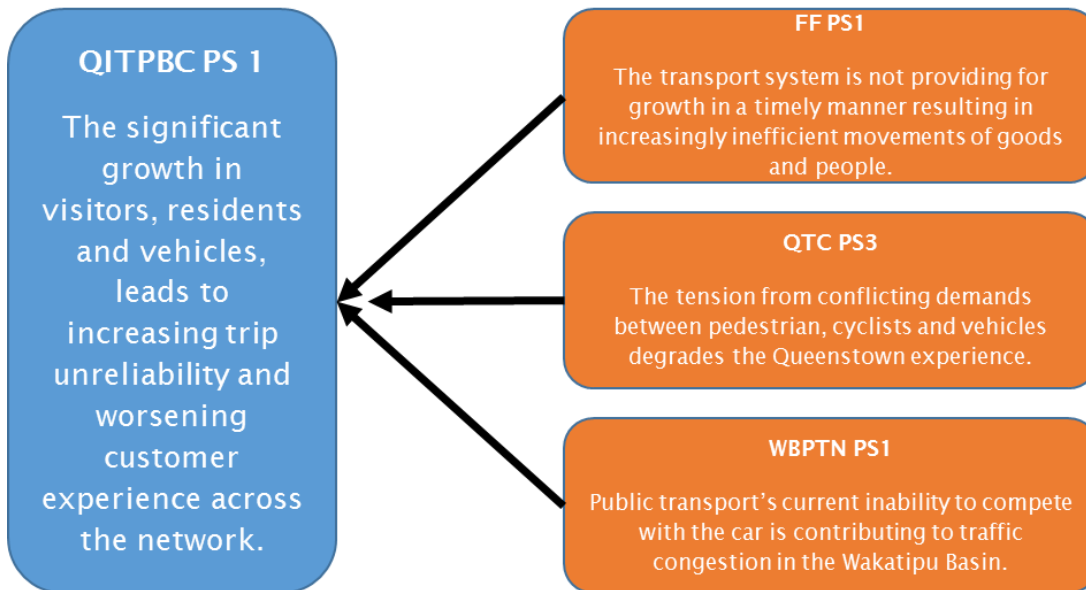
QITPBC PS 1

The significant growth in visitors, residents and vehicles, leads to increasing trip unreliability and worsening customer experience across the network.

FF PS1

The transport system is not providing for growth in a timely manner resulting in increasingly inefficient movements of goods and people.

QTC PS3

The tension from conflicting demands between pedestrian, cyclists and vehicles degrades the Queenstown experience.

WBPTN PS1

Public transport's current inability to compete with the car is contributing to traffic congestion in the Wakatipu Basin.